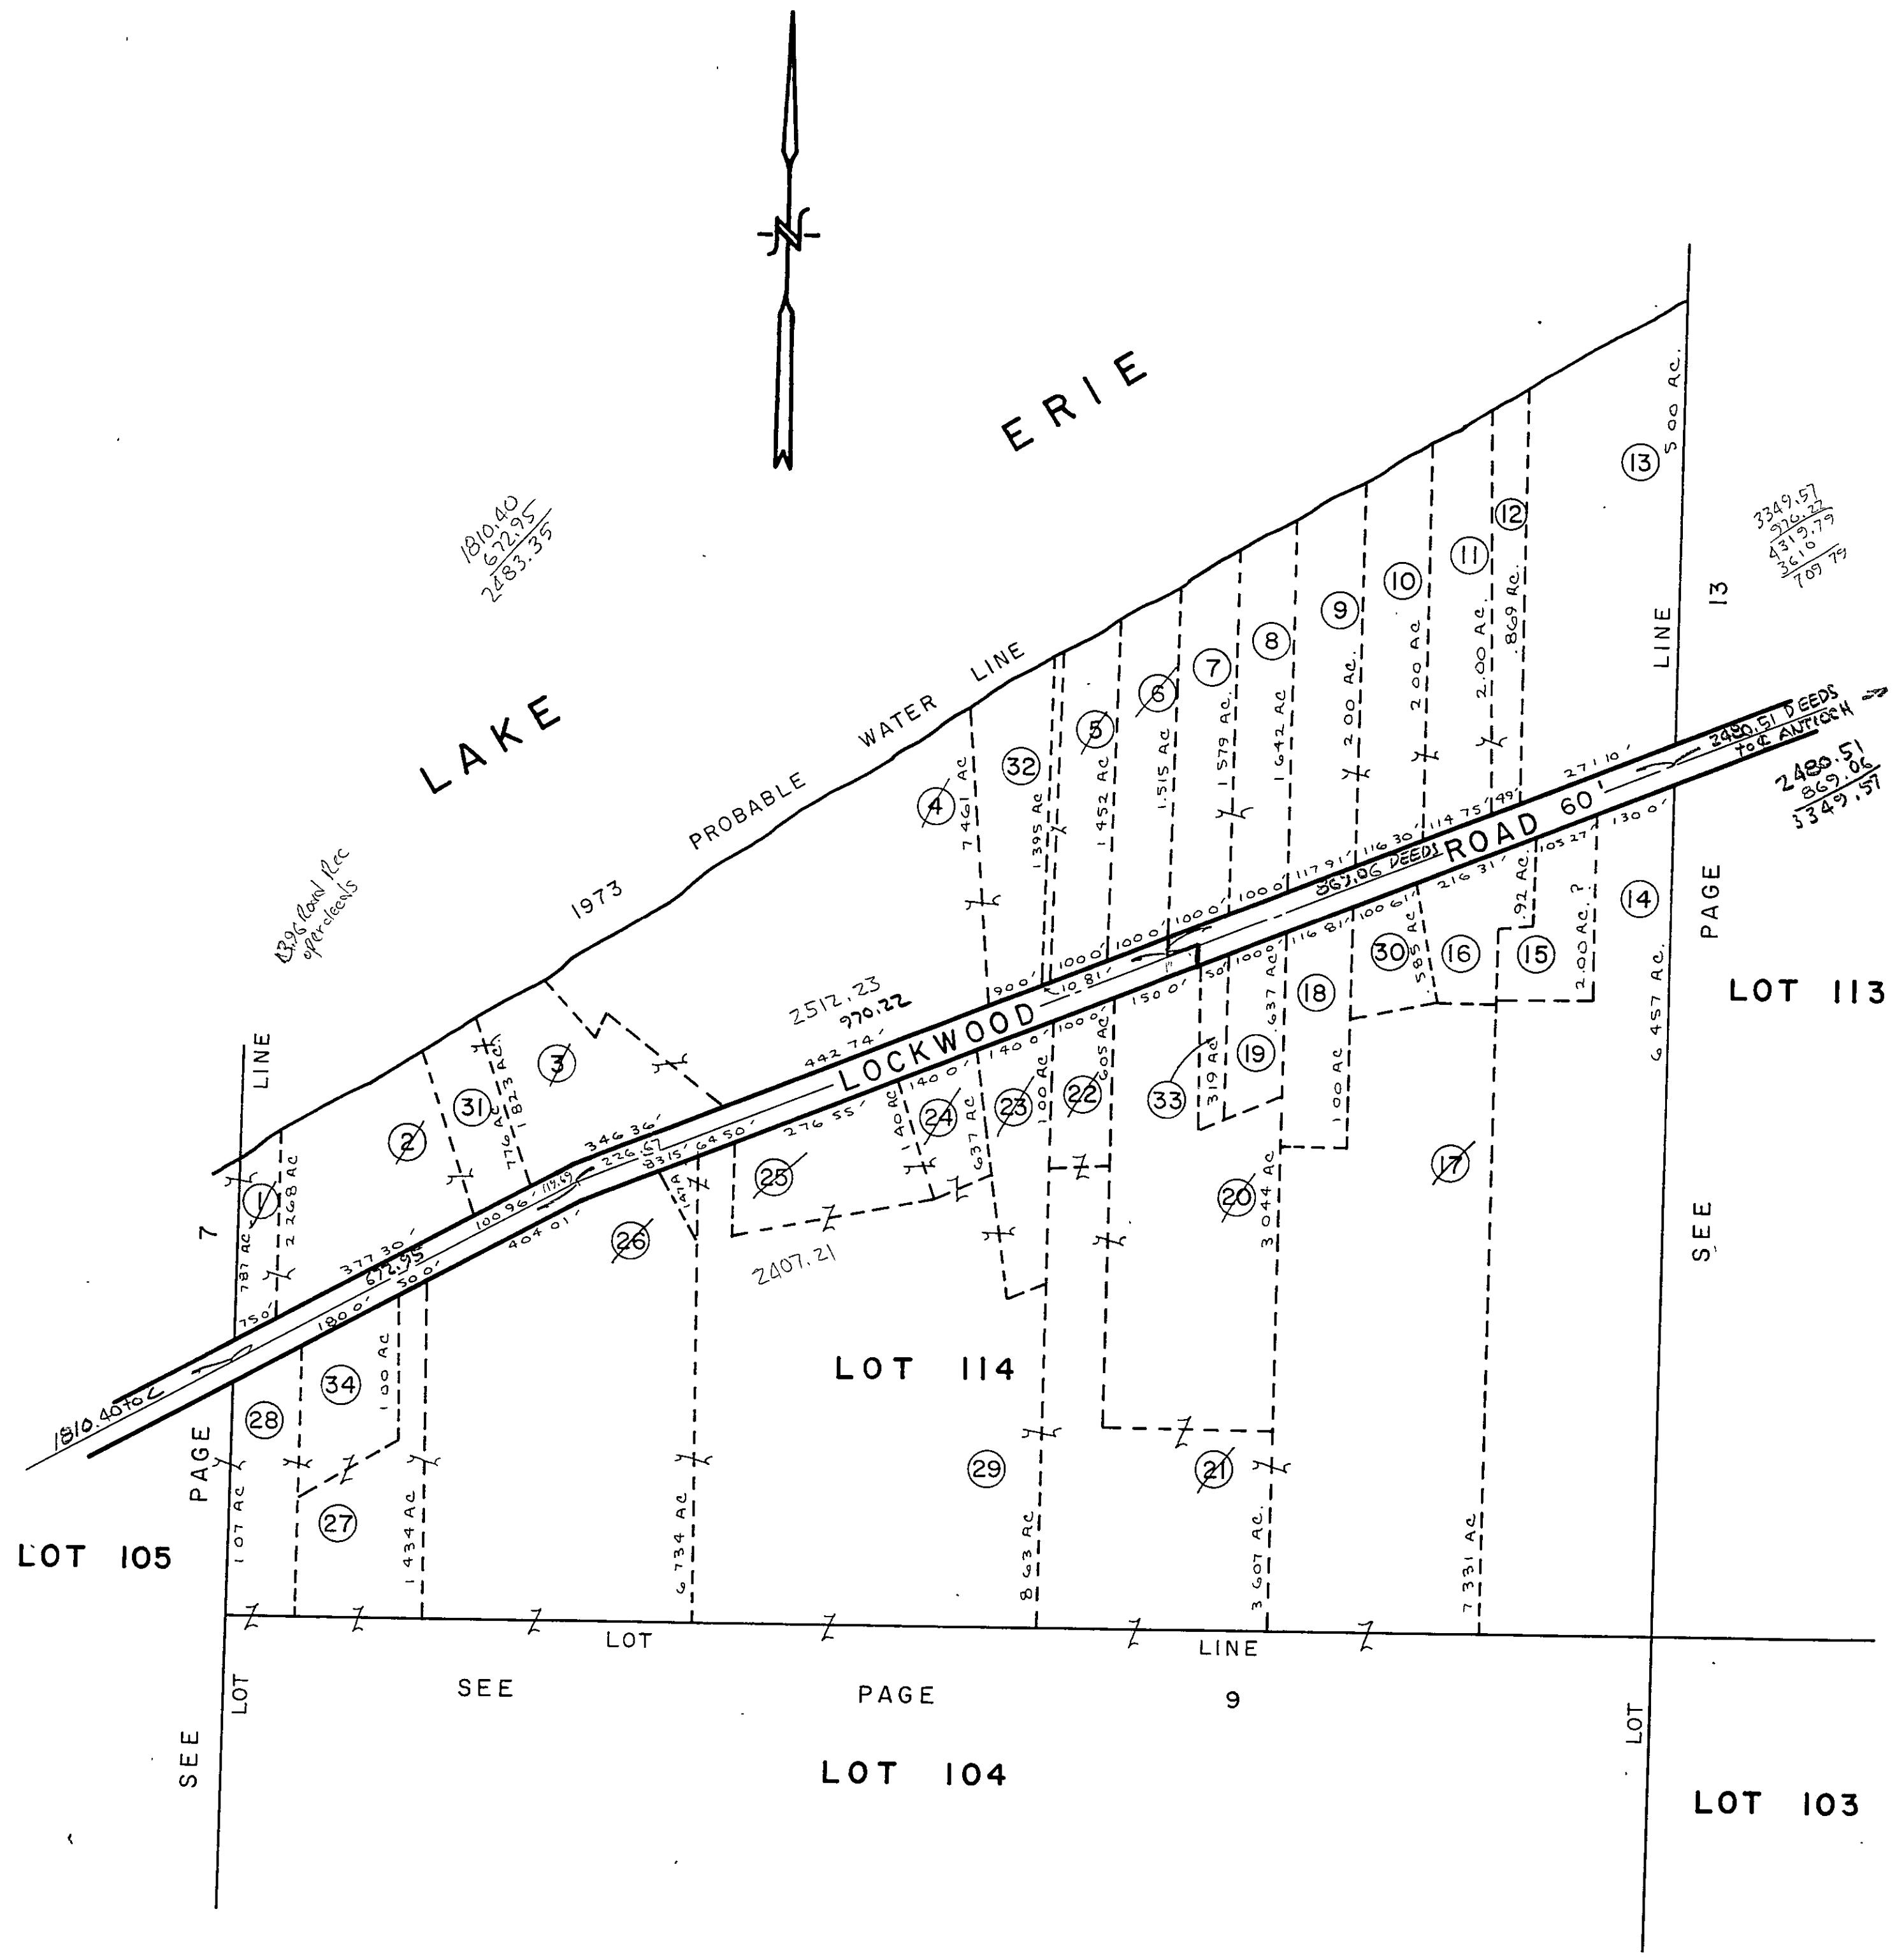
N

LAKE ERIE

1973 PROBABLE WATER LINE

1810.40
672.95
2483.35

3349.57
970.22
4319.79
3610
709.79

13

LINE

LINE

7

1396 Road Rec over deeds

2512.23
970.22

LOCKWOOD ROAD 60

869.06 DEEDS

2480.51 DEEDS to C ANTIOCH

2480.51
869.06
3349.57

1810.40 to C

672.95

2407.21

1 2 3 4 5 6 7 8 9 10 11 12 13 14 15 16 17 18 19 20 21 22 23 24 25 26 27 28 29 30 31 32 33 34

.787 Ac
2.268 Ac
.776 Ac
1.823 Ac
7.461 Ac
1.395 Ac
1.452 Ac
1.515 Ac
1.579 Ac
1.642 Ac
2.00 Ac.
2.00 Ac
2.00 Ac
.869 Ac.
5.00 Ac.
1.40 Ac
.637 Ac
1.00 Ac
.605 Ac
.319 Ac
.637 Ac
1.00 Ac
.585 Ac
.92 Ac
2.00 Ac. ?
6.457 Ac.
.47 A
3.044 Ac
1.07 Ac
1.00 Ac
1.434 Ac
6.734 Ac
8.63 Ac
3.607 Ac.
7.331 Ac

377.30'
75.0'
180.0'
50.0'
100.96'
119.89
346.36'
226.15'
83.15'
64.50'
404.01'
276.55'
442.74'
140.0'
140.0'
100.0'
90.0'
100.0'
10.81'
100.0'
150.0'
100.0'
50'
100.0'
100.0'
117.91'
116.81'
116.30'
100.61'
114.75'
216.31'
49'
103.27'
271.10'
130.0'

LOT 114

LOT 113

PAGE

SEE

LOT 105

PAGE

LOT LINE

SEE PAGE 9

LOT

SEE

LOT

LOT 104

LOT 103